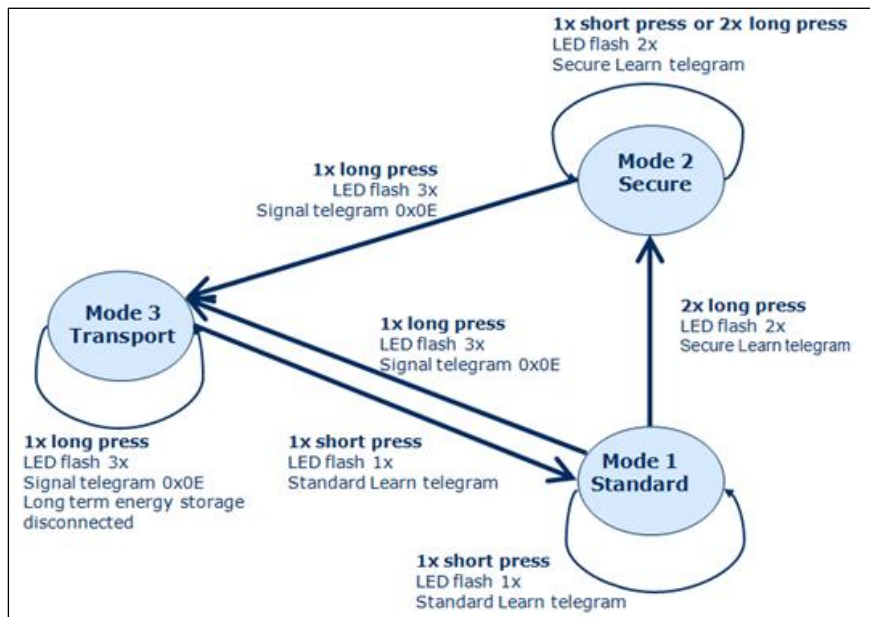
1x short press or 2x long press
LED flash 2x
Secure Learn telegram

Mode 2
Secure

1x long press
LED flash 3x
Signal telegram 0x0E

Mode 3
Transport

1x long press
LED flash 3x
Signal telegram 0x0E

2x long press
LED flash 2x
Secure Learn telegram

1x long press
LED flash 3x
Signal telegram 0x0E
Long term energy storage disconnected

1x short press
LED flash 1x
Standard Learn telegram

Mode 1
Standard

1x short press
LED flash 1x
Standard Learn telegram